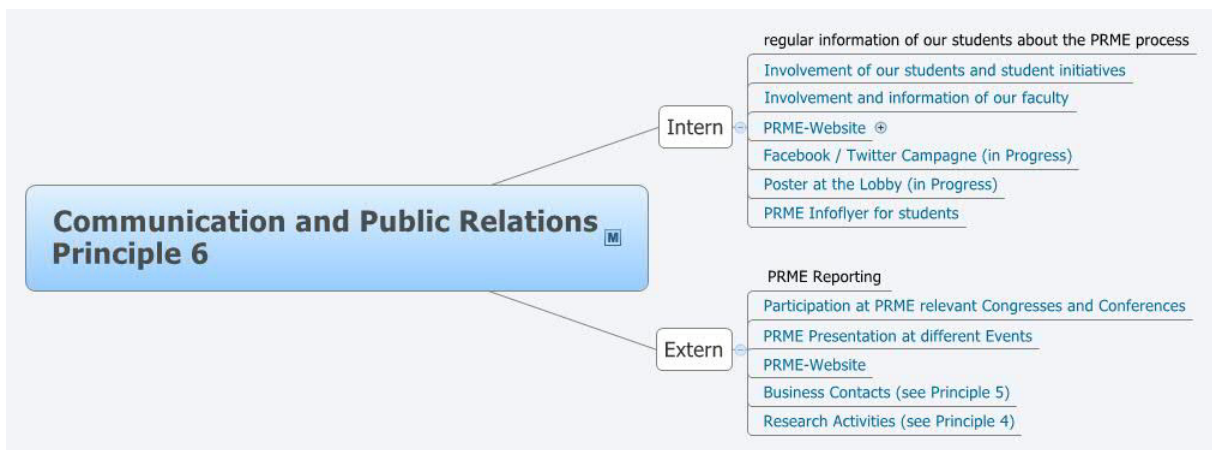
Communication and Public Relations Principle 6

M

Intern

regular information of our students about the PRME process

Involvement of our students and student initiatives

Involvement and information of our faculty

PRME-Website

Facebook / Twitter Campagne (in Progress)

Poster at the Lobby (in Progress)

PRME Infoflyer for students

Extern

PRME Reporting

Participation at PRME relevant Congresses and Conferences

PRME Presentation at different Events

PRME-Website

Business Contacts (see Principle 5)

Research Activities (see Principle 4)